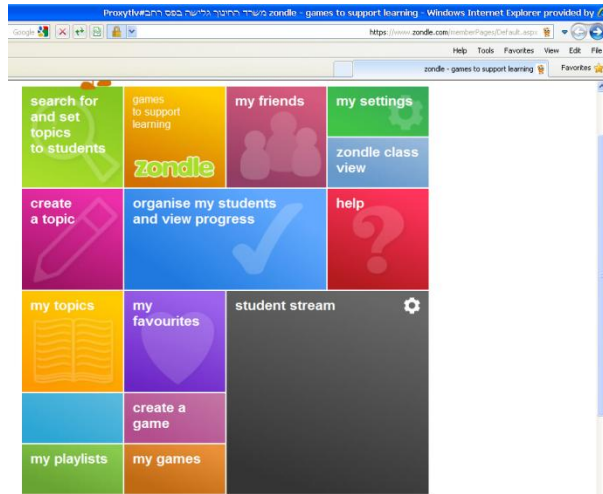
Proxytlv#משרד החינוך גלישה בפס רחב zondle - games to support learning - Windows Internet Explorer provided by

Google

https://www.zondle.com/memberPages/Default.aspx

Help Tools Favorites View Edit File

zondle - games to support learning

Favorites

search for and set topics to students

games to support learning

zondle

my friends

my settings

zondle class view

create a topic

organise my students and view progress

help

my topics

my favourites

student stream

create a game

my playlists

my games